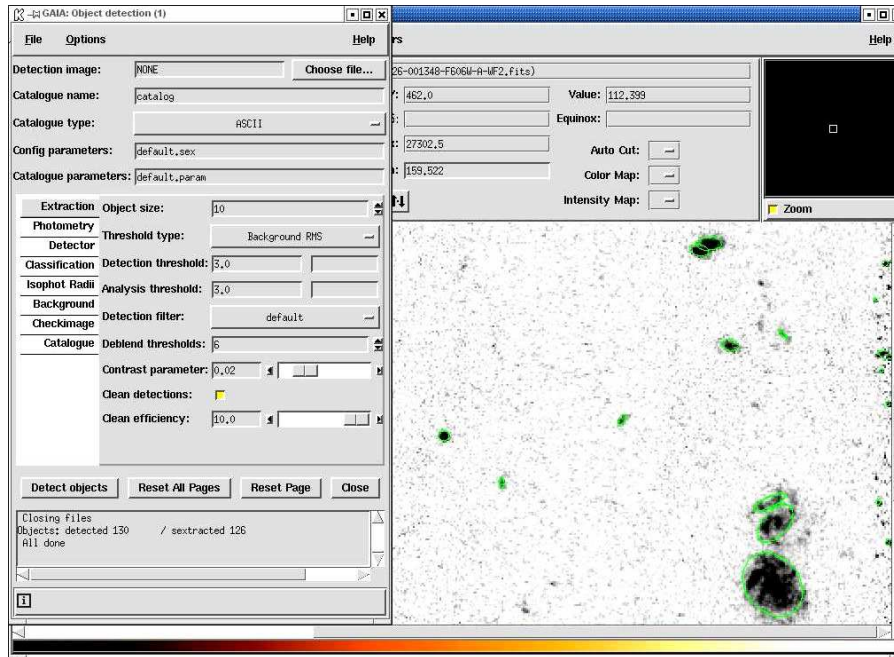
GAIA: Object detection (1)

File Options Help

Detection image: NONE Choose file...

Catalogue name: catalog

Catalogue type: ASCII

Config parameters: default.sex

Catalogue parameters: default.param

Extraction
Photometry
Detector
Classification
Isophot Radii
Background
Checkimage
Catalogue

Object size: 10

Threshold type: Background RMS

Detection threshold: 3.0

Analysis threshold: 3.0

Detection filter: default

Deblend thresholds: 6

Contrast parameter: 0.02

Clean detections:

Clean efficiency: 10.0

Detect objects Reset All Pages Reset Page Close

Closing files
Objects: detected 130 / sextracted 126
All done

i

rs Help

26-001348-F606W-A-WF2.fits)

462.0 Value: 112.399

Equinox:

27302.5 Auto Cut:

159.522 Color Map:

Intensity Map:

Zoom